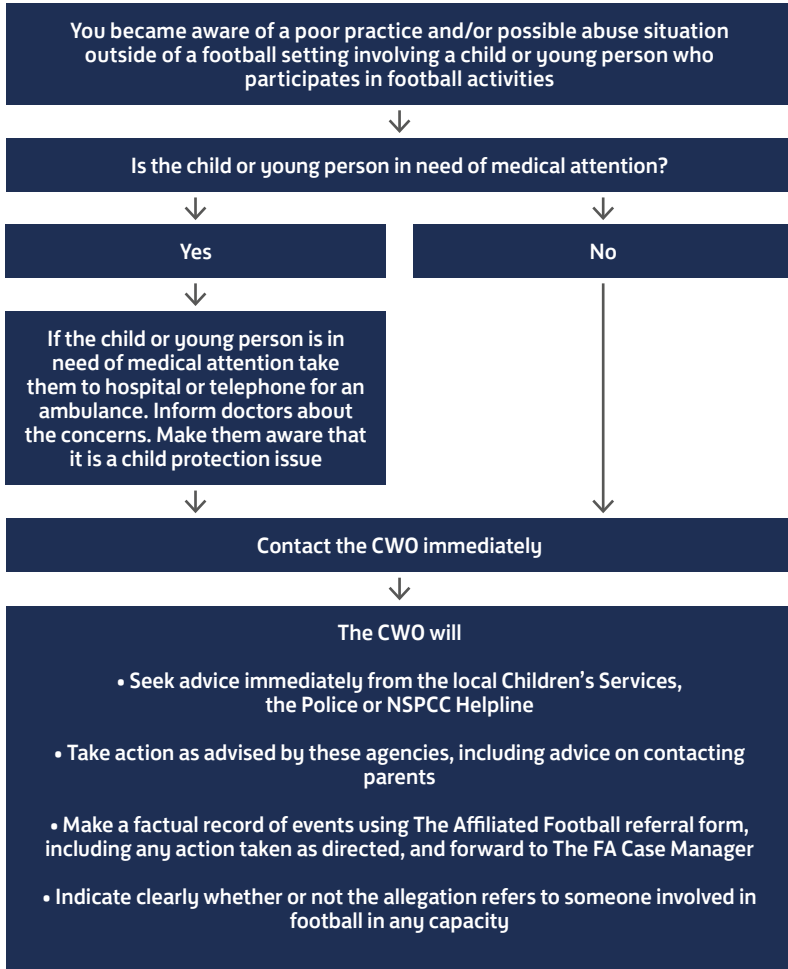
You became aware of a poor practice and/or possible abuse situation outside of a football setting involving a child or young person who participates in football activities

Is the child or young person in need of medical attention?

Yes

No

If the child or young person is in need of medical attention take them to hospital or telephone for an ambulance. Inform doctors about the concerns. Make them aware that it is a child protection issue

Contact the CWO immediately

The CWO will

• Seek advice immediately from the local Children's Services, the Police or NSPCC Helpline

• Take action as advised by these agencies, including advice on contacting parents

• Make a factual record of events using The Affiliated Football referral form, including any action taken as directed, and forward to The FA Case Manager

• Indicate clearly whether or not the allegation refers to someone involved in football in any capacity